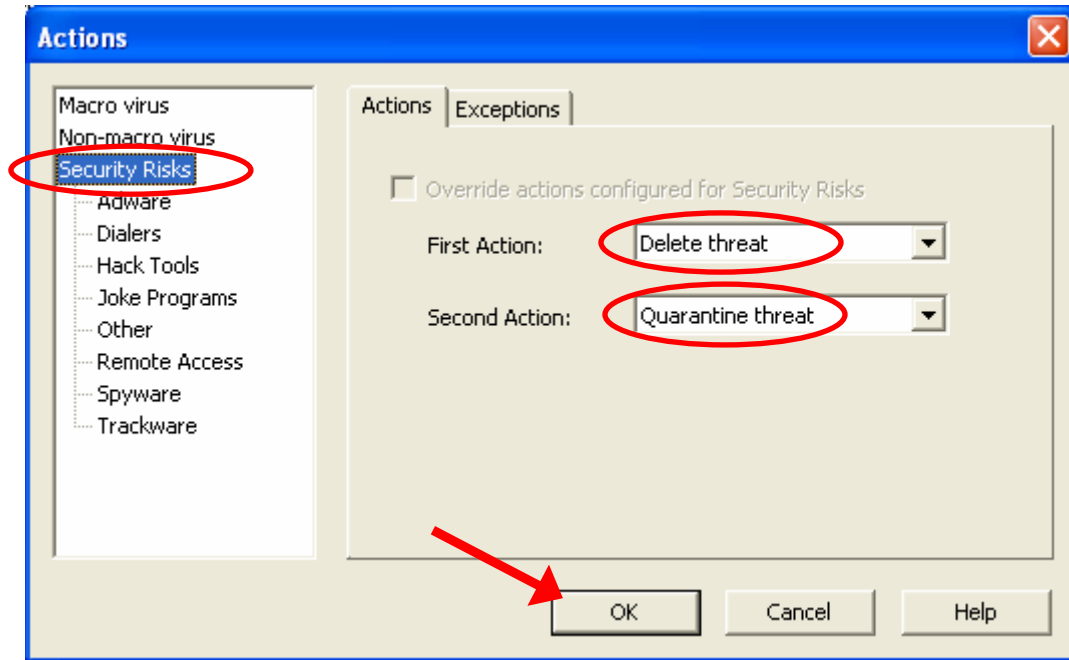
Actions

Macro virus
Non-macro virus
Security Risks
Adware
Dialers
Hack Tools
Joke Programs
Other
Remote Access
Spyware
Trackware

Actions | Exceptions

Override actions configured for Security Risks

First Action: Delete threat

Second Action: Quarantine threat

OK | Cancel | Help